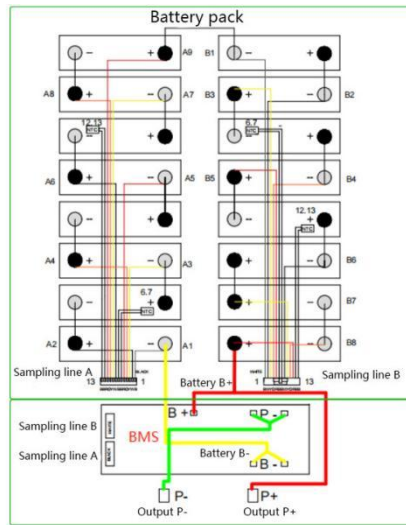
Battery pack

A9
B1
A8
A7
B3
B2
12.13
NTC
6.7
NTC
A6
A5
B5
B4
12.13
NTC
A4
A3
B6
6.7
NTC
B7
A2
A1
B8
Sampling line A
13
1
Battery B+
1
13
Sampling line B

Sampling line B
BMS
B +
P -
Sampling line A
Battery B-
B -
P-
Output P-
P+
Output P+